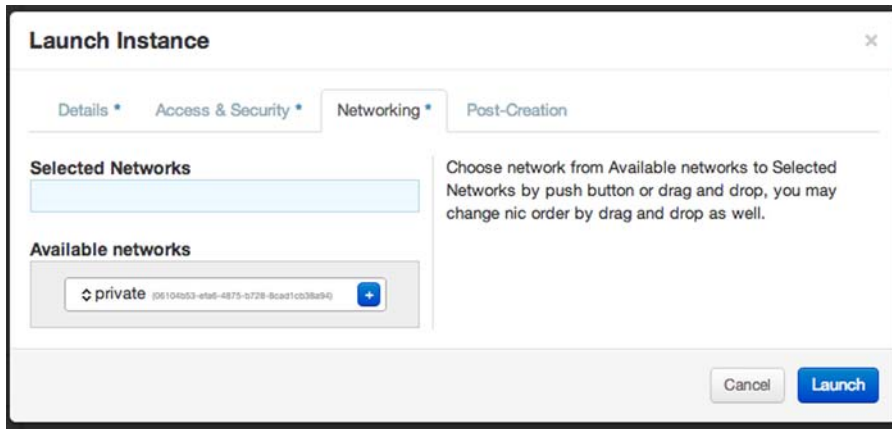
Launch Instance

×

Details * Access & Security * Networking * Post-Creation

Selected Networks

Available networks

private (06104b53-efa6-4875-b728-8cad1cb38a94) +

Choose network from Available networks to Selected Networks by push button or drag and drop, you may change nic order by drag and drop as well.

Cancel Launch